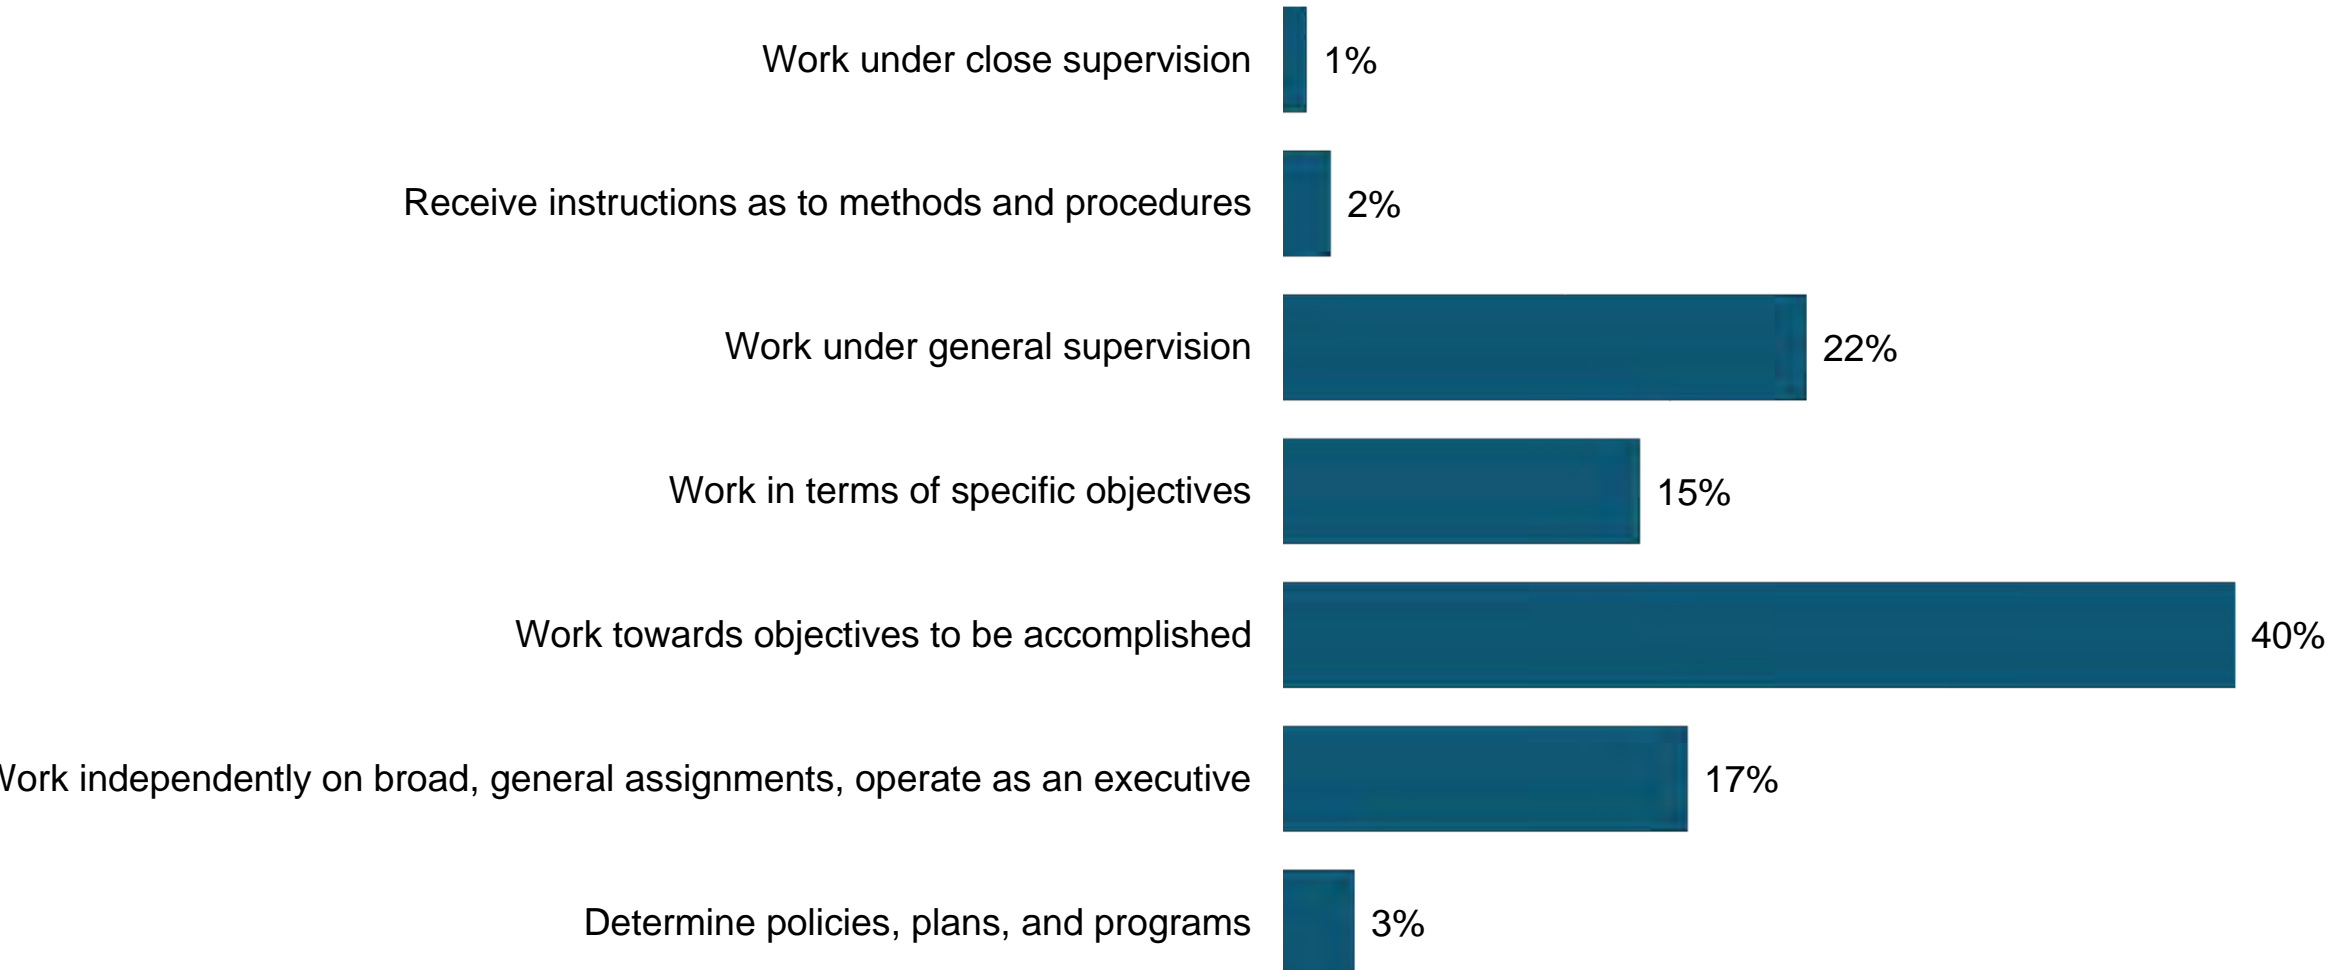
Work under close supervision 1%

Receive instructions as to methods and procedures 2%

Work under general supervision 22%

Work in terms of specific objectives 15%

Work towards objectives to be accomplished 40%

Vork independently on broad, general assignments, operate as an executive 17%

Determine policies, plans, and programs 3%